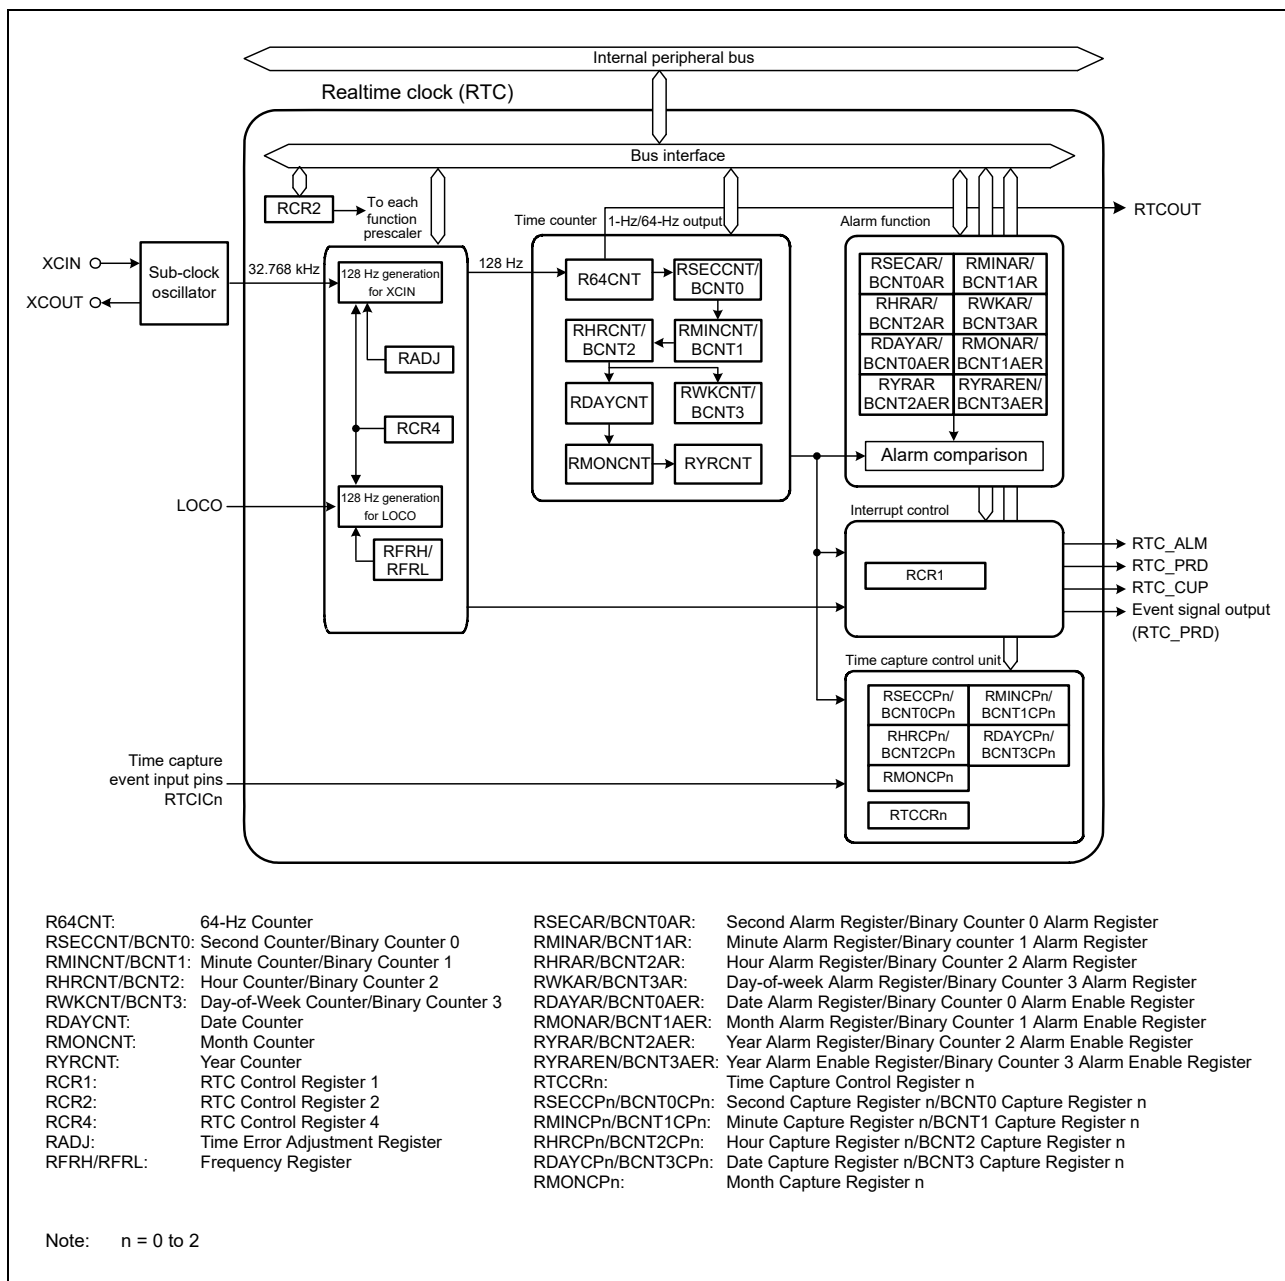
Internal peripheral bus

Realtime clock (RTC)

Bus interface

RCR2

To each function prescaler

Time counter

1-Hz/64-Hz output

Alarm function

RTCOUT

XCIN

XCOUT

Sub-clock oscillator

32.768 kHz

128 Hz generation for XCIN

128 Hz

R64CNT

RSECCNT/ BCNT0

RSECAR/ BCNT0AR

RMINAR/ BCNT1AR

RHRAR/ BCNT2AR

RWKAR/ BCNT3AR

RDAYAR/ BCNT0AER

RMONAR/ BCNT1AER

RYRAR BCNT2AER

RYRAREN/ BCNT3AER

RADJ

RHRCNT/ BCNT2

RMINCNT/ BCNT1

RDAYCNT

RWKCNT/ BCNT3

RCR4

RMONCNT

RYRCNT

Alarm comparison

LOCO

128 Hz generation for LOCO

Interrupt control

RFRH/ RFRL

RCR1

RTC_ALM

RTC_PRD

RTC_CUP

Event signal output (RTC_PRD)

Time capture control unit

RSECCPn/ BCNT0CPn

RMINCPn/ BCNT1CPn

RHRCPn/ BCNT2CPn

RDAYCPn/ BCNT3CPn

RMONCPn

Time capture event input pins RTCICn

RTCCRn

R64CNT: 64-Hz Counter
RSECCNT/BCNT0: Second Counter/Binary Counter 0
RMINCNT/BCNT1: Minute Counter/Binary Counter 1
RHRCNT/BCNT2: Hour Counter/Binary Counter 2
RWKCNT/BCNT3: Day-of-Week Counter/Binary Counter 3
RDAYCNT: Date Counter
RMONCNT: Month Counter
RYRCNT: Year Counter
RCR1: RTC Control Register 1
RCR2: RTC Control Register 2
RCR4: RTC Control Register 4
RADJ: Time Error Adjustment Register
RFRH/RFRL: Frequency Register

RSECAR/BCNT0AR: Second Alarm Register/Binary Counter 0 Alarm Register
RMINAR/BCNT1AR: Minute Alarm Register/Binary counter 1 Alarm Register
RHRAR/BCNT2AR: Hour Alarm Register/Binary Counter 2 Alarm Register
RWKAR/BCNT3AR: Day-of-week Alarm Register/Binary Counter 3 Alarm Register
RDAYAR/BCNT0AER: Date Alarm Register/Binary Counter 0 Alarm Enable Register
RMONAR/BCNT1AER: Month Alarm Register/Binary Counter 1 Alarm Enable Register
RYRAR/BCNT2AER: Year Alarm Register/Binary Counter 2 Alarm Enable Register
RYRAREN/BCNT3AER: Year Alarm Enable Register/Binary Counter 3 Alarm Enable Register
RTCCRn: Time Capture Control Register n
RSECCPn/BCNT0CPn: Second Capture Register n/BCNT0 Capture Register n
RMINCPn/BCNT1CPn: Minute Capture Register n/BCNT1 Capture Register n
RHRCPn/BCNT2CPn: Hour Capture Register n/BCNT2 Capture Register n
RDAYCPn/BCNT3CPn: Date Capture Register n/BCNT3 Capture Register n
RMONCPn: Month Capture Register n

Note: n = 0 to 2